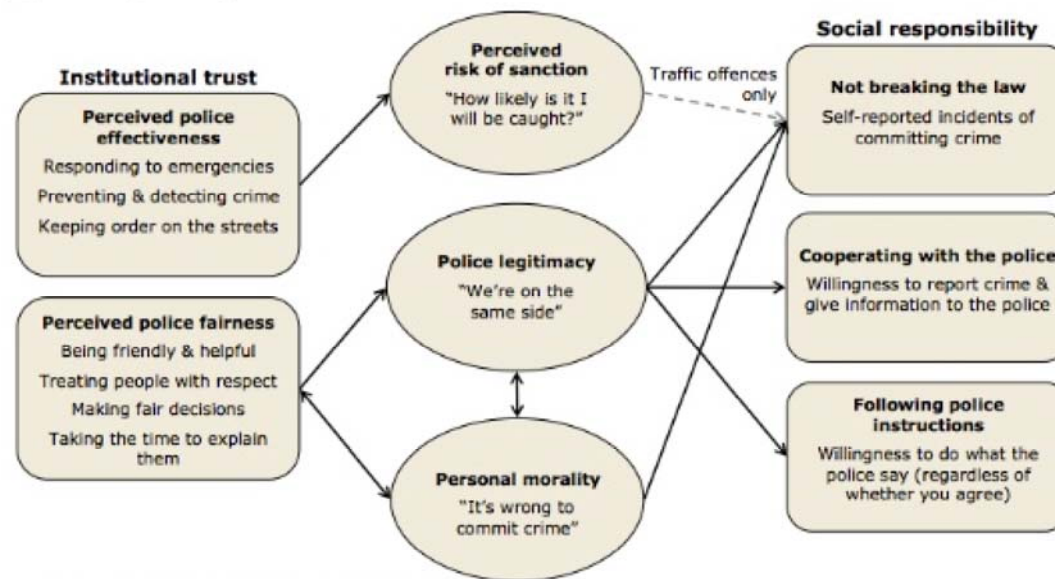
Institutional trust

Perceived police effectiveness
Responding to emergencies
Preventing & detecting crime
Keeping order on the streets

Perceived police fairness
Being friendly & helpful
Treating people with respect
Making fair decisions
Taking the time to explain them

Perceived risk of sanction
"How likely is it I will be caught?"

Traffic offences only

Police legitimacy
"We're on the same side"

Personal morality
"It's wrong to commit crime"

Social responsibility

Not breaking the law
Self-reported incidents of committing crime

Cooperating with the police
Willingness to report crime & give information to the police

Following police instructions
Willingness to do what the police say (regardless of whether you agree)